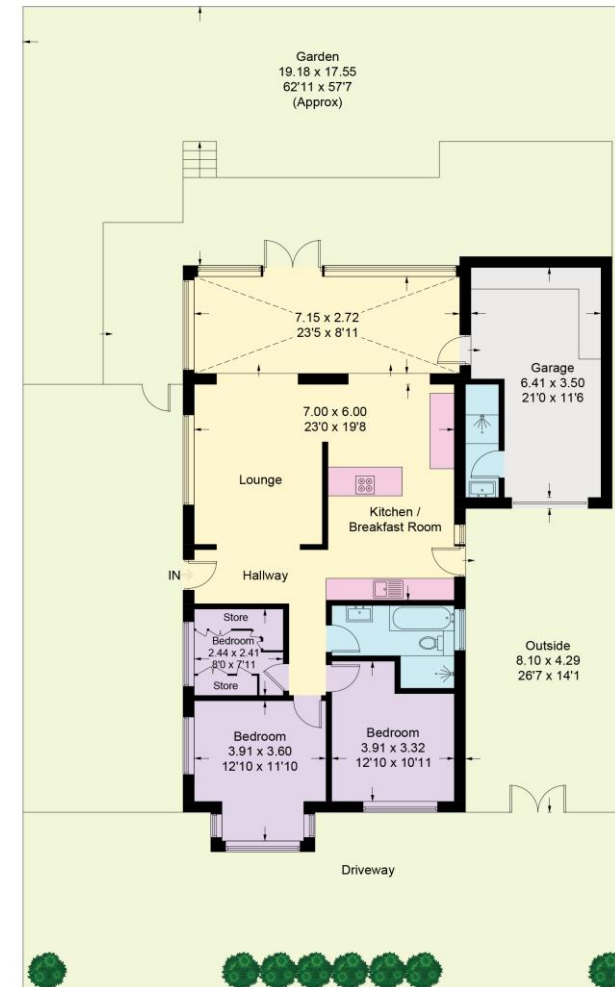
Garden
19.18 x 17.55
62'11 x 57'7
(Approx)

7.15 x 2.72
23'5 x 8'11

Garage
6.41 x 3.50
21'0 x 11'6

7.00 x 6.00
23'0 x 19'8

Lounge

Kitchen /
Breakfast Room

IN

Hallway

Store
Bedroom
2.44 x 2.41
8'0 x 7'11
Store

Outside
8.10 x 4.29
26'7 x 14'1

Bedroom
3.91 x 3.60
12'10 x 11'10

Bedroom
3.91 x 3.32
12'10 x 10'11

Driveway